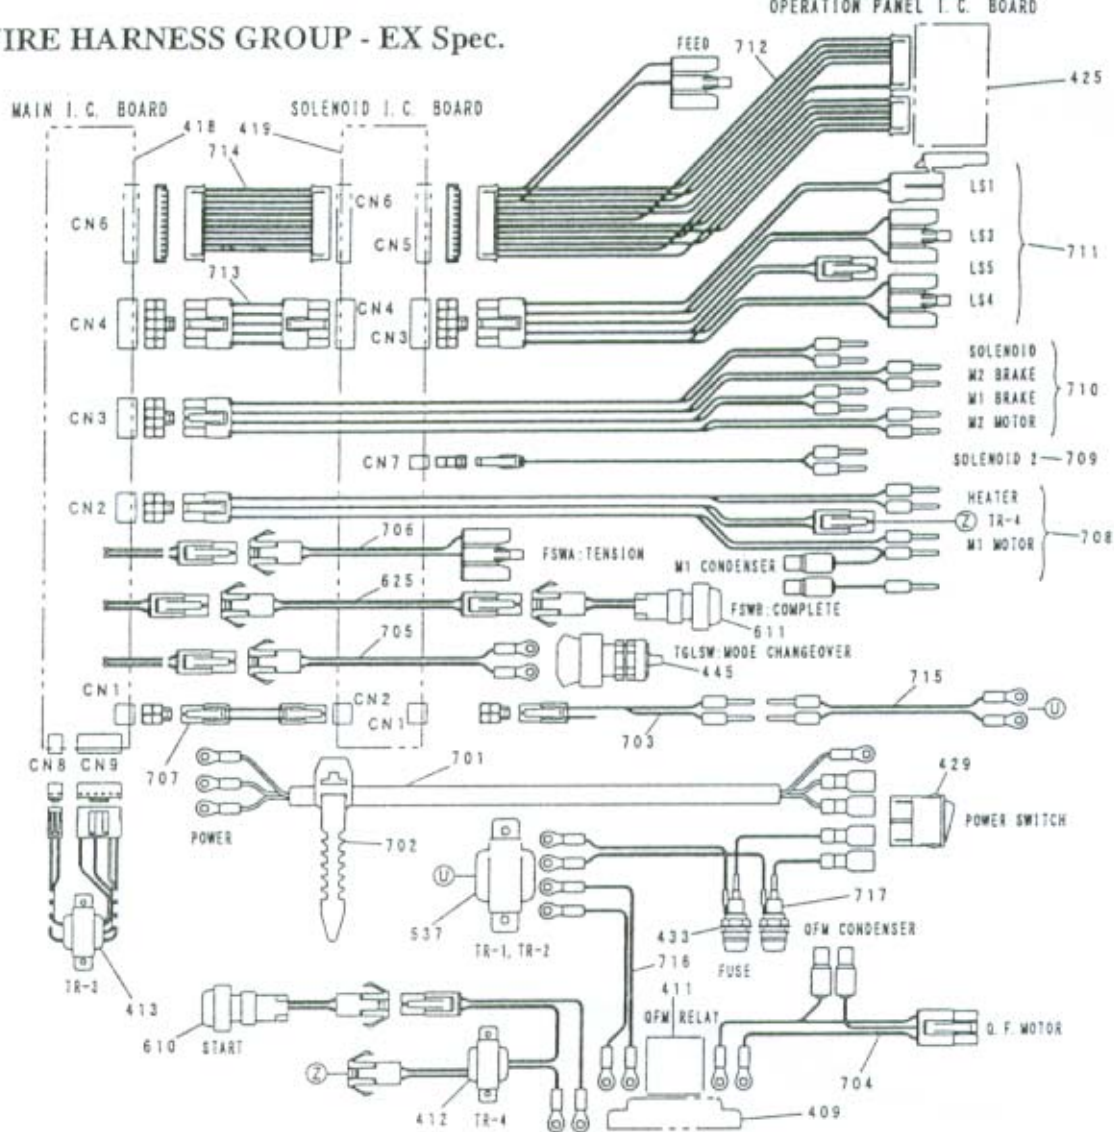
IRE HARNESS GROUP - EX Spec.

OPERATION PANEL I.C. BOARD

MAIN I.C. BOARD

SOLENOID I.C. BOARD

FEED 712

425

418 419

714

CN6

CN6

CN5

LS1

LS3

LS5

LS4

711

713

CN4

CN4

CN3

SOLENOID

M2 BRAKE

M1 BRAKE

M2 MOTOR

710

CN3

CN7

SOLENOID 2 — 709

CN2

HEATER

Ⓩ TR-4

M1 MOTOR

708

706

FSWA:TENSION

M1 CONDENSER

625

FSWB:COMPLETE

611

705

TGLSW:MODE CHANGEOVER

445

715

CN1

CN2

CN1

Ⓤ

703

CN8 CN9

707

701

429

POWER

POWER SWITCH

702

Ⓤ

717

537

433

QFM CONDENSER

TR-1, TR-2

FUSE

716

TR-3

411

413

QFM RELAY

Q. F. MOTOR

610 START

704

Ⓩ

412 TR-4

409